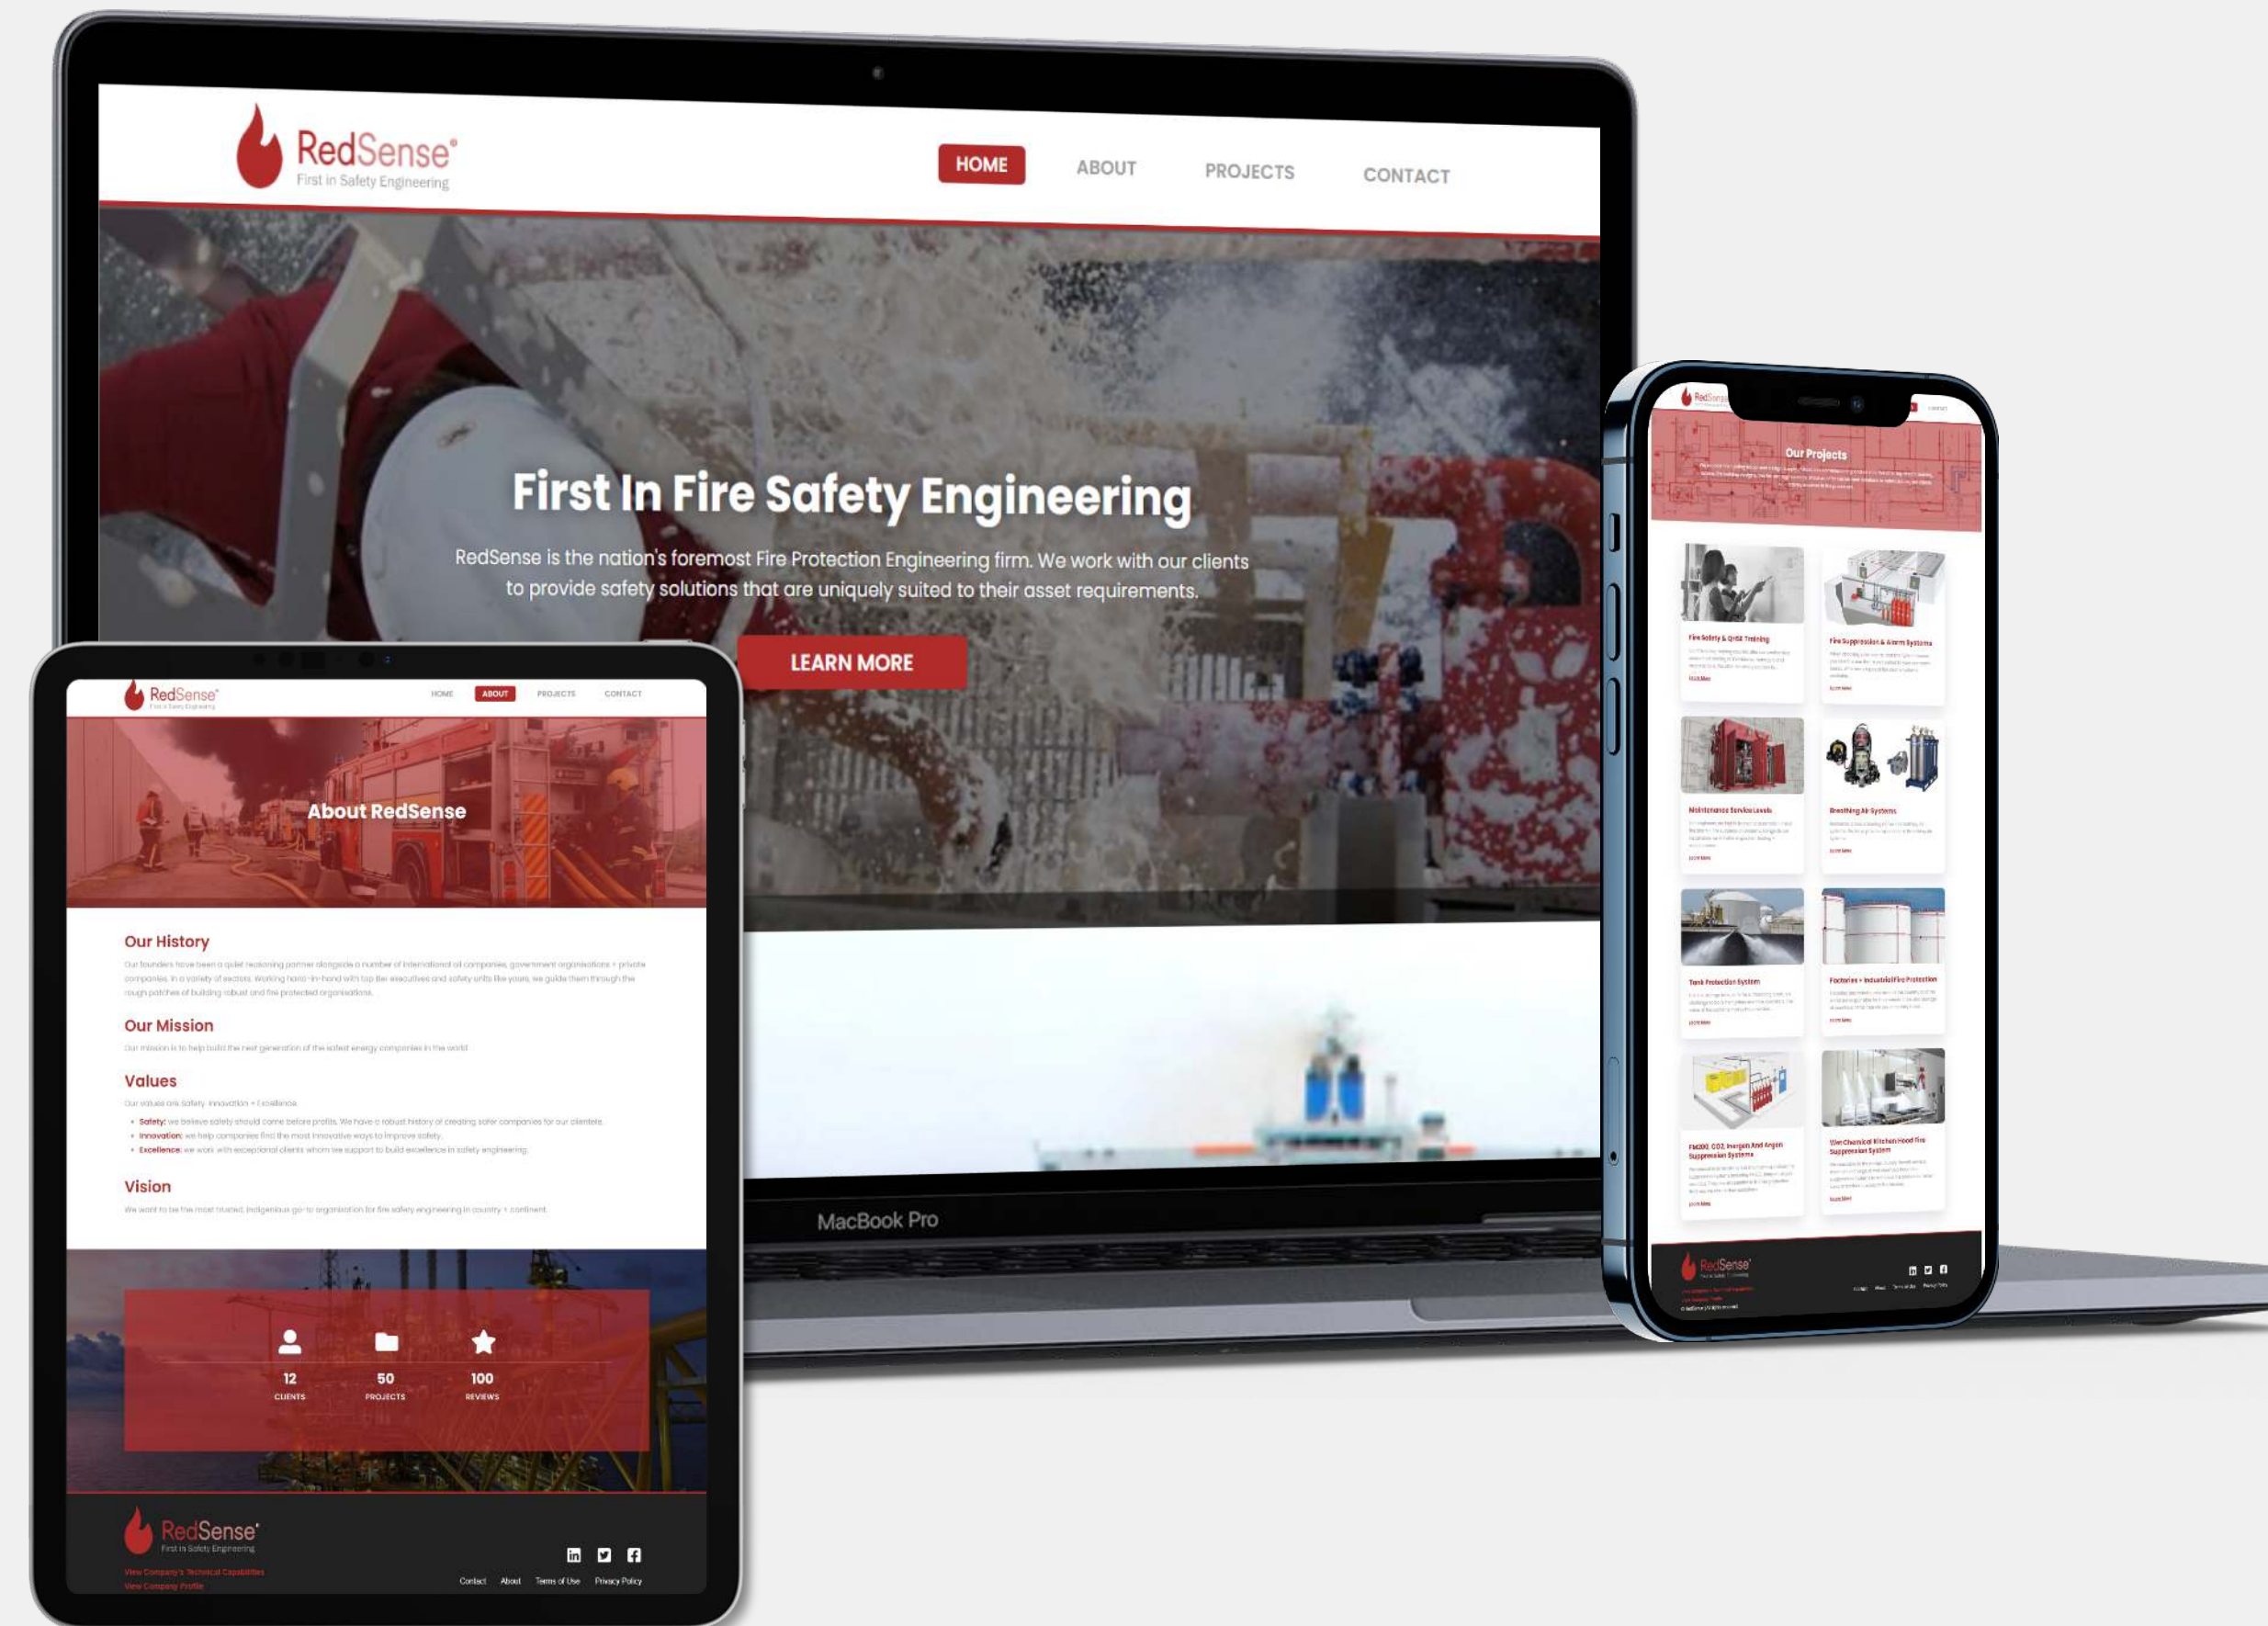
RedSense®
First in Safety Engineering

HOME ABOUT PROJECTS CONTACT

First In Fire Safety Engineering

RedSense is the nation's foremost Fire Protection Engineering firm. We work with our clients to provide safety solutions that are uniquely suited to their asset requirements.

LEARN MORE

MacBook Pro

RedSense®
First in Safety Engineering

HOME ABOUT PROJECTS CONTACT

About RedSense

Our History

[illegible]

Our Mission

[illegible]

Values

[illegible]

- Safety: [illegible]
- Innovation: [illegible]
- Excellence: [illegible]

Vision

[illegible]

12
CLIENTS

50
PROJECTS

100
REVIEWS

RedSense®
First in Safety Engineering

View Company's Technical Capabilities
View Company Profile

Contact About Terms of Use Privacy Policy

Our Projects

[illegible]

Fire Safety & QHSE Training

Fire Suppression & Alarm Systems

Maintenance Service Levels

Breathing Air Systems

Tank Protection System

Factories + Industrial Fire Protection

FM200, CO2, Inergen And Argon Suppression Systems

Wet Chemical Kitchen Hood Fire Suppression System

RedSense®